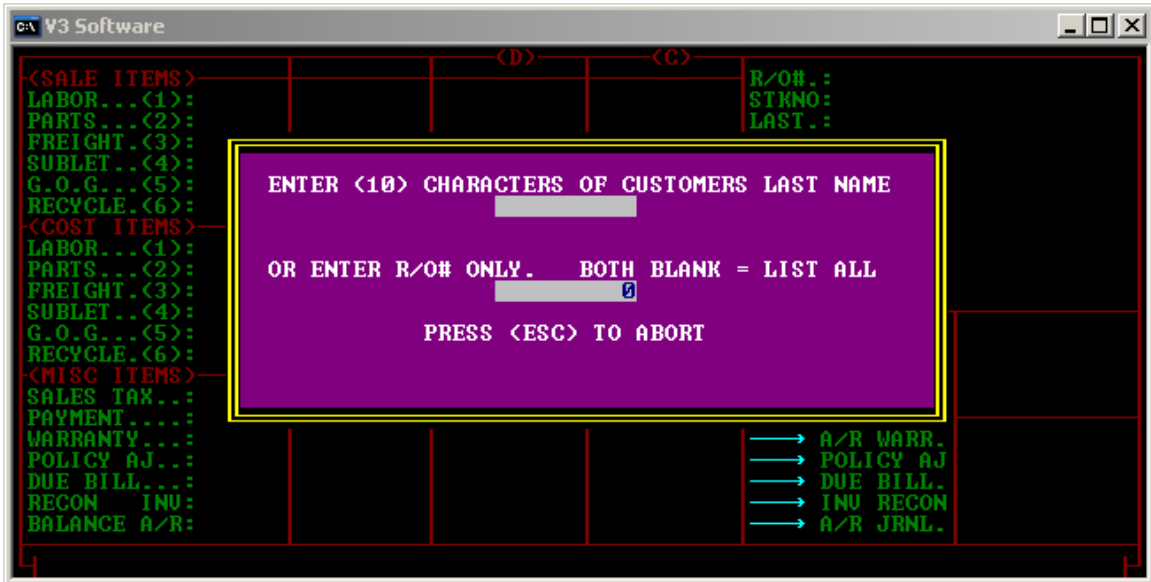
V3 Software

(D) (C)

(SALE ITEMS)
LABOR...(1):
PARTS...(2):
FREIGHT.(3):
SUBLET..(4):
G.O.G...(5):
RECYCLE.(6):
(COST ITEMS)
LABOR...(1):
PARTS...(2):
FREIGHT.(3):
SUBLET..(4):
G.O.G...(5):
RECYCLE.(6):
(MISC ITEMS)
SALES TAX..:
PAYMENT....:
WARRANTY...:
POLICY AJ..:
DUE BILL...:
RECON INV:
BALANCE A/R:

R/O#.:
STKNO:
LAST.:

ENTER (10) CHARACTERS OF CUSTOMERS LAST NAME

OR ENTER R/O# ONLY. BOTH BLANK = LIST ALL
0

PRESS (ESC) TO ABORT

→ A/R WARR.
→ POLICY AJ
→ DUE BILL.
→ INV RECON
→ A/R JRNL.